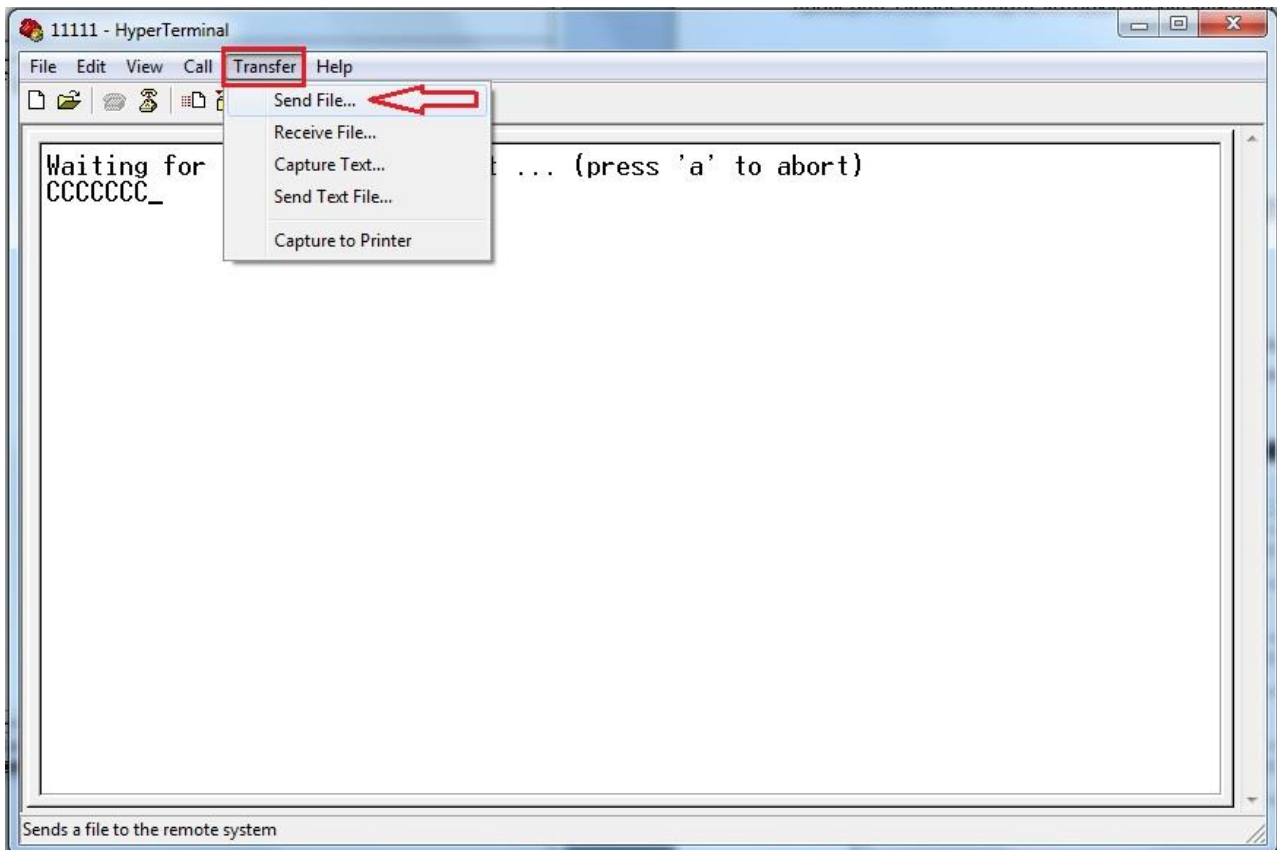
11111 - HyperTerminal

File Edit View Call Transfer Help

Send File...
Receive File...
Capture Text...
Send Text File...
Capture to Printer

Waiting for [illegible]t ... (press 'a' to abort)
CCCCCCC_

Sends a file to the remote system